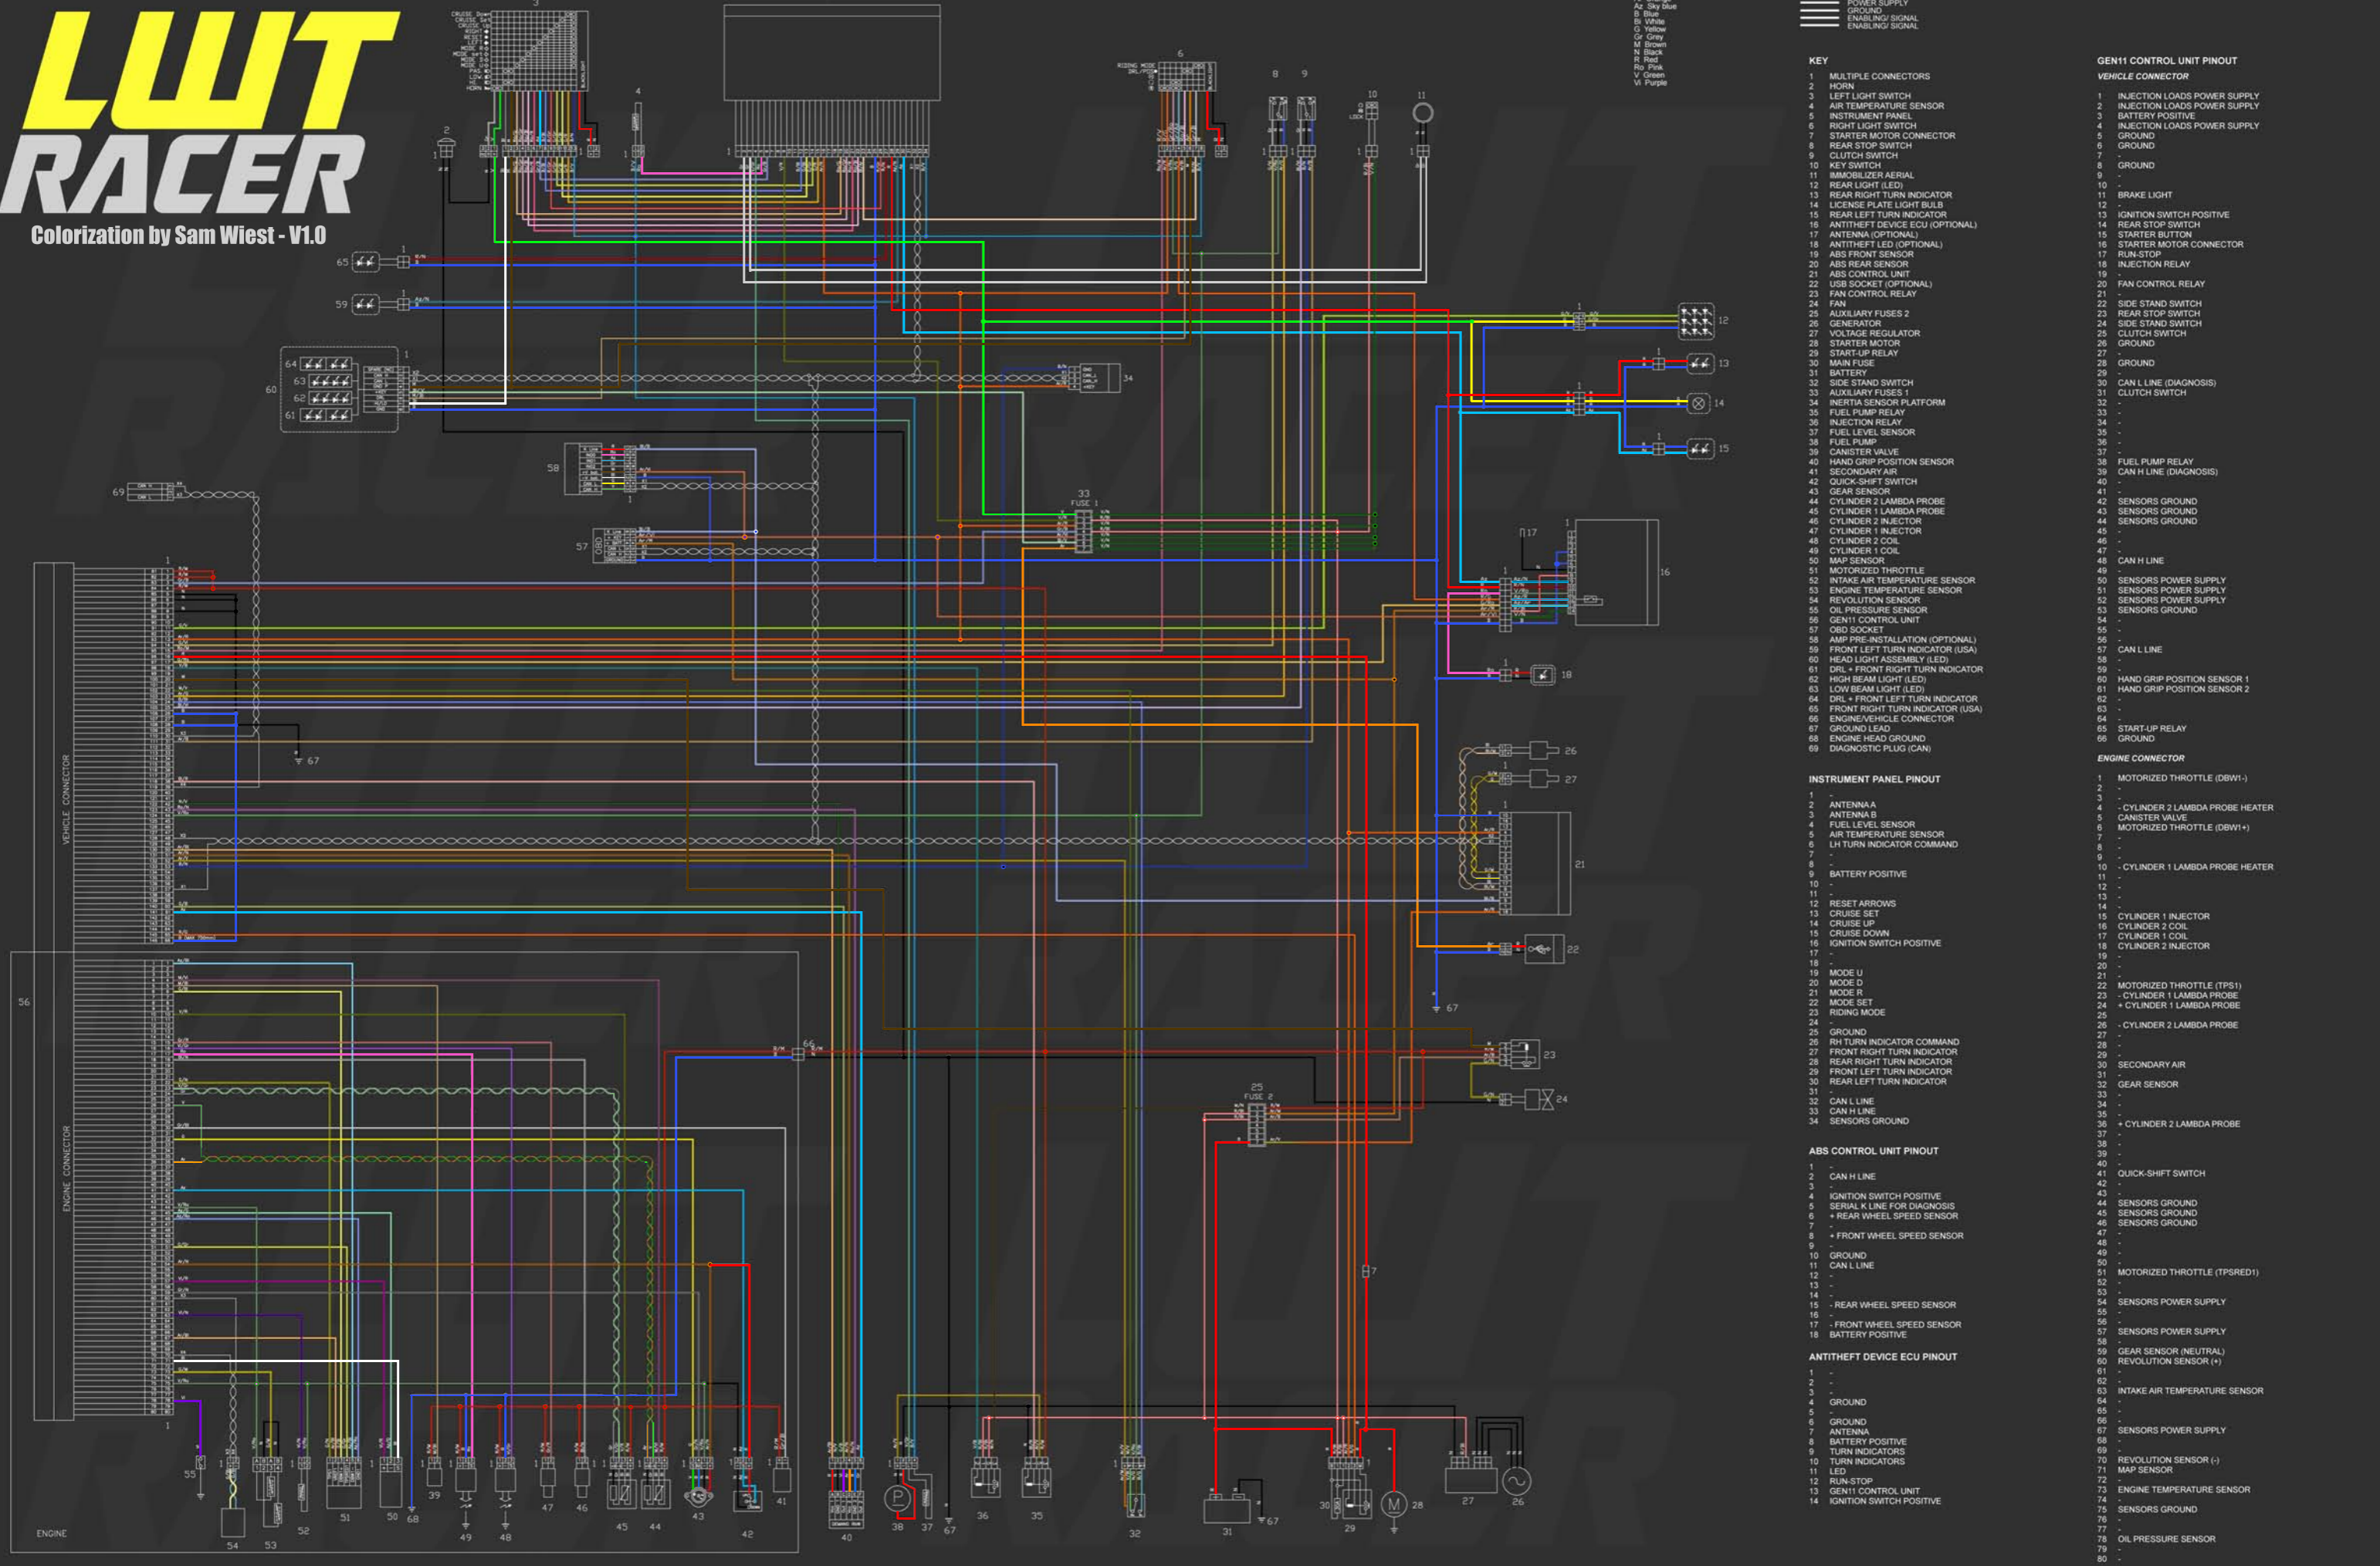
LWT RACER
Colorization by Sam Wiest - V1.0

POWER SUPPLY
GROUND
ENABLING/ SIGNAL
ENABLING/ SIGNAL

Az Sky blue
B Blue
Bi White
G Yellow
Gr Grey
M Brown
N Black
R Red
Ro Pink
V Green
Vi Purple

KEY
1 MULTIPLE CONNECTORS
2 HORN
3 LEFT LIGHT SWITCH
4 AIR TEMPERATURE SENSOR
5 INSTRUMENT PANEL
6 RIGHT LIGHT SWITCH
7 STARTER MOTOR CONNECTOR
8 REAR STOP SWITCH
9 CLUTCH SWITCH
10 KEY SWITCH
11 IMMOBILIZER AERIAL
12 REAR LIGHT (LED)
13 REAR RIGHT TURN INDICATOR
14 LICENSE PLATE LIGHT BULB
15 REAR LEFT TURN INDICATOR
16 ANTITHEFT DEVICE ECU (OPTIONAL)
17 ANTENNA (OPTIONAL)
18 ANTITHEFT LED (OPTIONAL)
19 ABS FRONT SENSOR
20 ABS REAR SENSOR
21 ABS CONTROL UNIT
22 USB SOCKET (OPTIONAL)
23 FAN CONTROL RELAY
24 FAN
25 AUXILIARY FUSES 2
26 GENERATOR
27 VOLTAGE REGULATOR
28 STARTER MOTOR
29 START-UP RELAY
30 MAIN FUSE
31 BATTERY
32 SIDE STAND SWITCH
33 AUXILIARY FUSES 1
34 INERTIA SENSOR PLATFORM
35 FUEL PUMP RELAY
36 INJECTION RELAY
37 FUEL LEVEL SENSOR
38 FUEL PUMP
39 CANISTER VALVE
40 HAND GRIP POSITION SENSOR
41 SECONDARY AIR
42 QUICK-SHIFT SWITCH
43 GEAR SENSOR
44 CYLINDER 2 LAMBDA PROBE
45 CYLINDER 1 LAMBDA PROBE
46 CYLINDER 2 INJECTOR
47 CYLINDER 1 INJECTOR
48 CYLINDER 2 COIL
49 CYLINDER 1 COIL
50 MAP SENSOR
51 MOTORIZED THROTTLE
52 INTAKE AIR TEMPERATURE SENSOR
53 ENGINE TEMPERATURE SENSOR
54 REVOLUTION SENSOR
55 OIL PRESSURE SENSOR
56 GEN11 CONTROL UNIT
57 OBD SOCKET
58 AMP PRE-INSTALLATION (OPTIONAL)
59 FRONT LEFT TURN INDICATOR (USA)
60 HEAD LIGHT ASSEMBLY (LED)
61 DRL + FRONT RIGHT TURN INDICATOR
62 HIGH BEAM LIGHT (LED)
63 LOW BEAM LIGHT (LED)
64 DRL + FRONT LEFT TURN INDICATOR
65 FRONT RIGHT TURN INDICATOR (USA)
66 ENGINE/VEHICLE CONNECTOR
67 GROUND LEAD
68 ENGINE HEAD GROUND
69 DIAGNOSTIC PLUG (CAN)

INSTRUMENT PANEL PINOUT
1 -
2 ANTENNA A
3 ANTENNA B
4 FUEL LEVEL SENSOR
5 AIR TEMPERATURE SENSOR
6 LH TURN INDICATOR COMMAND
7 -
8 BATTERY POSITIVE
9 -
10 -
11 -
12 RESET ARROWS
13 CRUISE SET
14 CRUISE UP
15 CRUISE DOWN
16 IGNITION SWITCH POSITIVE
17 -
18 -
19 MODE U
20 MODE D
21 MODE R
22 MODE SET
23 RIDING MODE
24 -
25 GROUND
26 RH TURN INDICATOR COMMAND
27 FRONT RIGHT TURN INDICATOR
28 REAR RIGHT TURN INDICATOR
29 FRONT LEFT TURN INDICATOR
30 REAR LEFT TURN INDICATOR
31 -
32 CAN L LINE
33 CAN H LINE
34 SENSORS GROUND

ABS CONTROL UNIT PINOUT
1 -
2 CAN H LINE
3 -
4 IGNITION SWITCH POSITIVE
5 SERIAL K LINE FOR DIAGNOSIS
6 + REAR WHEEL SPEED SENSOR
7 -
8 + FRONT WHEEL SPEED SENSOR
9 -
10 GROUND
11 CAN L LINE
12 -
13 -
14 -
15 - REAR WHEEL SPEED SENSOR
16 -
17 - FRONT WHEEL SPEED SENSOR
18 BATTERY POSITIVE

ANTITHEFT DEVICE ECU PINOUT
1 -
2 -
3 -
4 GROUND
5 -
6 GROUND
7 ANTENNA
8 BATTERY POSITIVE
9 TURN INDICATORS
10 TURN INDICATORS
11 LED
12 RUN-STOP
13 GEN11 CONTROL UNIT
14 IGNITION SWITCH POSITIVE

GEN11 CONTROL UNIT PINOUT
VEHICLE CONNECTOR
1 INJECTION LOADS POWER SUPPLY
2 INJECTION LOADS POWER SUPPLY
3 BATTERY POSITIVE
4 INJECTION LOADS POWER SUPPLY
5 GROUND
6 GROUND
7 -
8 GROUND
9 -
10 -
11 BRAKE LIGHT
12 -
13 IGNITION SWITCH POSITIVE
14 REAR STOP SWITCH
15 STARTER BUTTON
16 STARTER MOTOR CONNECTOR
17 RUN-STOP
18 INJECTION RELAY
19 -
20 FAN CONTROL RELAY
21 -
22 SIDE STAND SWITCH
23 REAR STOP SWITCH
24 SIDE STAND SWITCH
25 CLUTCH SWITCH
26 GROUND
27 -
28 GROUND
29 -
30 CAN L LINE (DIAGNOSIS)
31 CLUTCH SWITCH
32 -
33 -
34 -
35 -
36 -
37 -
38 FUEL PUMP RELAY
39 CAN H LINE (DIAGNOSIS)
40 -
41 -
42 SENSORS GROUND
43 SENSORS GROUND
44 SENSORS GROUND
45 -
46 -
47 -
48 CAN H LINE
49 -
50 SENSORS POWER SUPPLY
51 SENSORS POWER SUPPLY
52 SENSORS POWER SUPPLY
53 SENSORS GROUND
54 -
55 -
56 -
57 CAN L LINE
58 -
59 -
60 HAND GRIP POSITION SENSOR 1
61 HAND GRIP POSITION SENSOR 2
62 -
63 -
64 -
65 START-UP RELAY
66 GROUND

ENGINE CONNECTOR
1 MOTORIZED THROTTLE (DBW1-)
2 -
3 -
4 - CYLINDER 2 LAMBDA PROBE HEATER
5 CANISTER VALVE
6 MOTORIZED THROTTLE (DBW1+)
7 -
8 -
9 -
10 - CYLINDER 1 LAMBDA PROBE HEATER
11 -
12 -
13 -
14 -
15 CYLINDER 1 INJECTOR
16 CYLINDER 2 COIL
17 CYLINDER 1 COIL
18 CYLINDER 2 INJECTOR
19 -
20 -
21 -
22 MOTORIZED THROTTLE (TPS1)
23 - CYLINDER 1 LAMBDA PROBE
24 + CYLINDER 1 LAMBDA PROBE
25 -
26 - CYLINDER 2 LAMBDA PROBE
27 -
28 -
29 -
30 SECONDARY AIR
31 -
32 GEAR SENSOR
33 -
34 -
35 -
36 + CYLINDER 2 LAMBDA PROBE
37 -
38 -
39 -
40 -
41 QUICK-SHIFT SWITCH
42 -
43 -
44 SENSORS GROUND
45 SENSORS GROUND
46 SENSORS GROUND
47 -
48 -
49 -
50 -
51 MOTORIZED THROTTLE (TPSRED1)
52 -
53 -
54 SENSORS POWER SUPPLY
55 -
56 -
57 SENSORS POWER SUPPLY
58 -
59 GEAR SENSOR (NEUTRAL)
60 REVOLUTION SENSOR (+)
61 -
62 -
63 INTAKE AIR TEMPERATURE SENSOR
64 -
65 -
66 -
67 SENSORS POWER SUPPLY
68 -
69 -
70 REVOLUTION SENSOR (-)
71 MAP SENSOR
72 -
73 ENGINE TEMPERATURE SENSOR
74 -
75 SENSORS GROUND
76 -
77 -
78 OIL PRESSURE SENSOR
79 -
80 -

VEHICLE CONNECTOR
ENGINE CONNECTOR
ENGINE
FUSE 1
FUSE 2
OBD